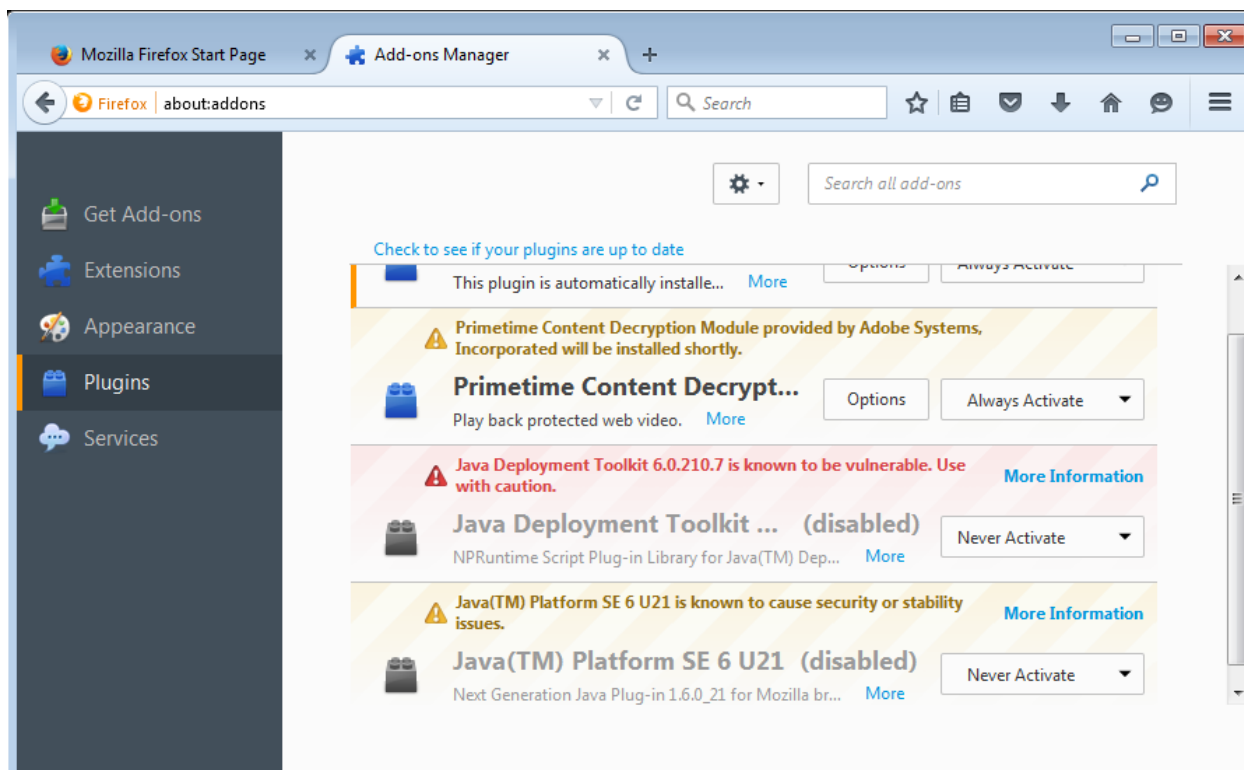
Mozilla Firefox Start Page ×
Add-ons Manager ×
+

Firefox about:addons
Search

Get Add-ons
Extensions
Appearance
Plugins
Services

Search all add-ons

Check to see if your plugins are up to date

Options Always Activate
This plugin is automatically installe... More

Primetime Content Decryption Module provided by Adobe Systems, Incorporated will be installed shortly.

Primetime Content Decrypt...
Play back protected web video. More
Options
Always Activate

Java Deployment Toolkit 6.0.210.7 is known to be vulnerable. Use with caution.
More Information

Java Deployment Toolkit ... (disabled)
NPRuntime Script Plug-in Library for Java(TM) Dep... More
Never Activate

Java(TM) Platform SE 6 U21 is known to cause security or stability issues.
More Information

Java(TM) Platform SE 6 U21 (disabled)
Next Generation Java Plug-in 1.6.0_21 for Mozilla br... More
Never Activate